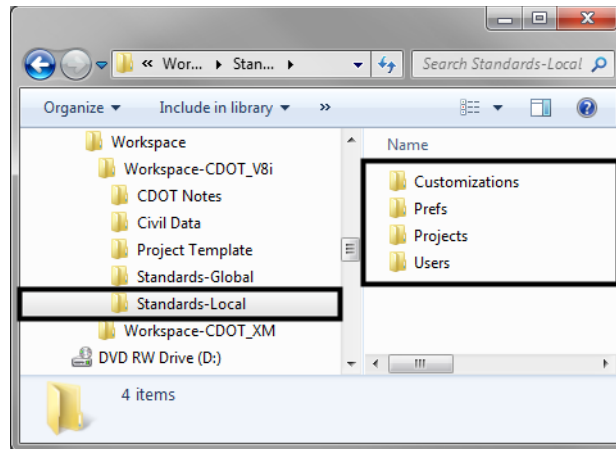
« Wor... ▸ Stan... ▸

Search Standards-Local

Organize ▾ Include in library ▾ »

Workspace
Workspace-CDOT_V8i
CDOT Notes
Civil Data
Project Template
Standards-Global
Standards-Local
Workspace-CDOT_XM
DVD RW Drive (D:)

Name
Customizations
Prefs
Projects
Users

4 items